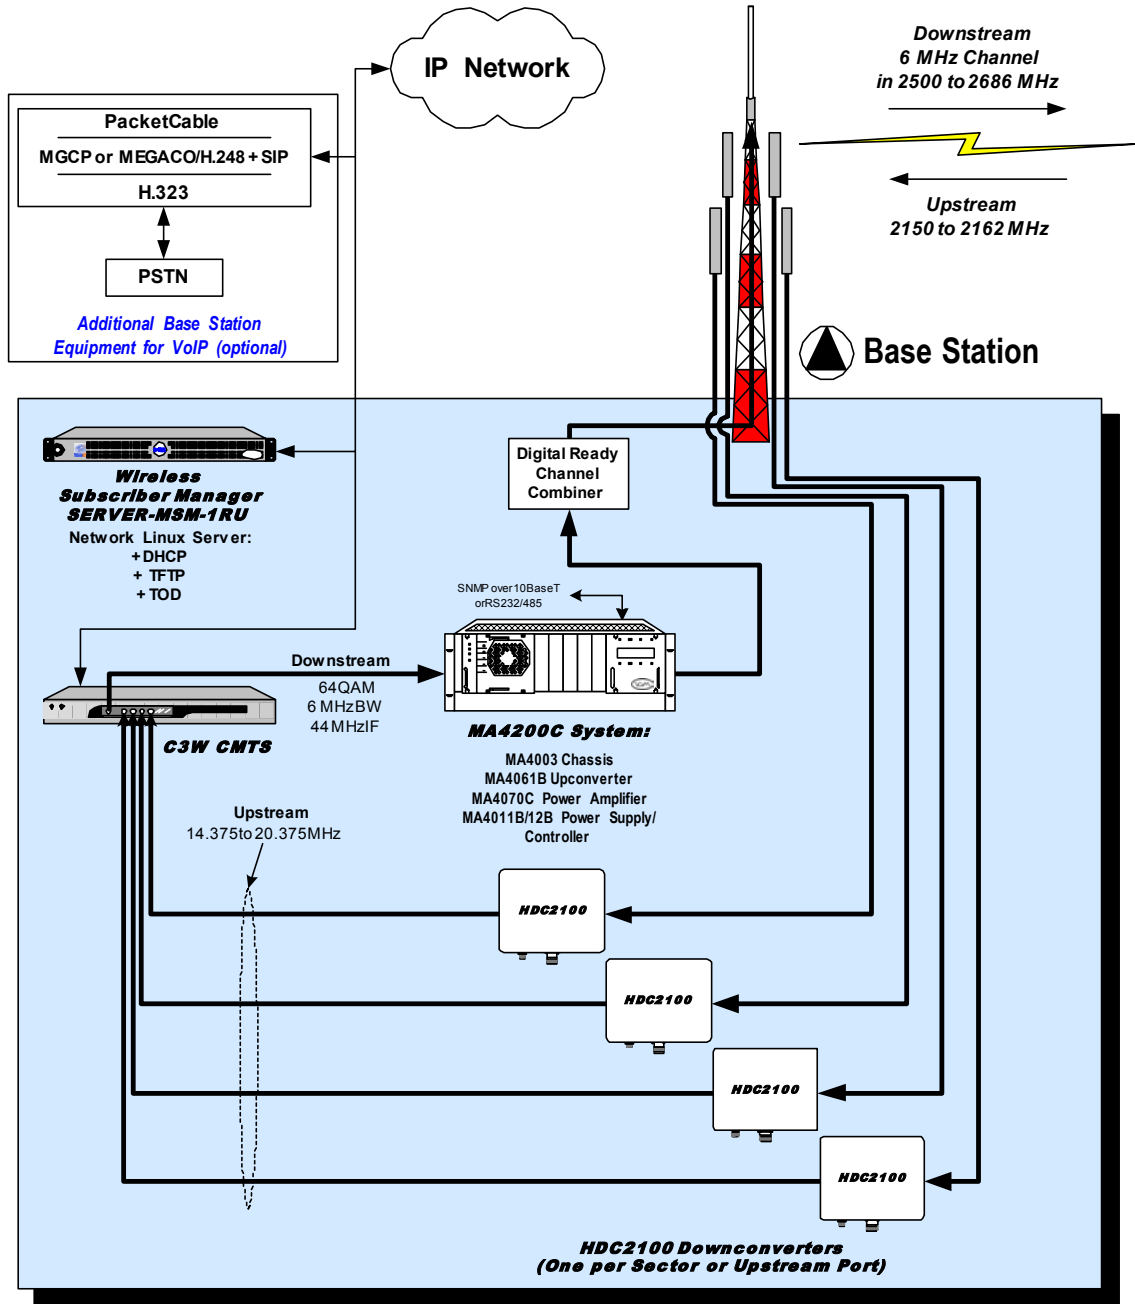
IP Network

Downstream
6 MHz Channel
in 2500 to 2686 MHz

Upstream
2150 to 2162 MHz

PacketCable
MGCP or MEGACO/H.248 + SIP
H.323

PSTN

Additional Base Station
Equipment for VoIP (optional)

Base Station

Digital Ready
Channel
Combiner

Wireless
Subscriber Manager
SERVER-MSM-1RU
Network Linux Server:
+ DHCP
+ TFTP
+ TOD

SNMP over 10BaseT
or RS232/485

Downstream
64QAM
6 MHz BW
44 MHz IF

C3W CMTS

MA4200C System:
MA4003 Chassis
MA4061B Upconverter
MA4070C Power Amplifier
MA4011B/12B Power Supply/
Controller

Upstream
14.375 to 20.375MHz

HDC2100
HDC2100
HDC2100
HDC2100

HDC2100 Downconverters
(One per Sector or Upstream Port)